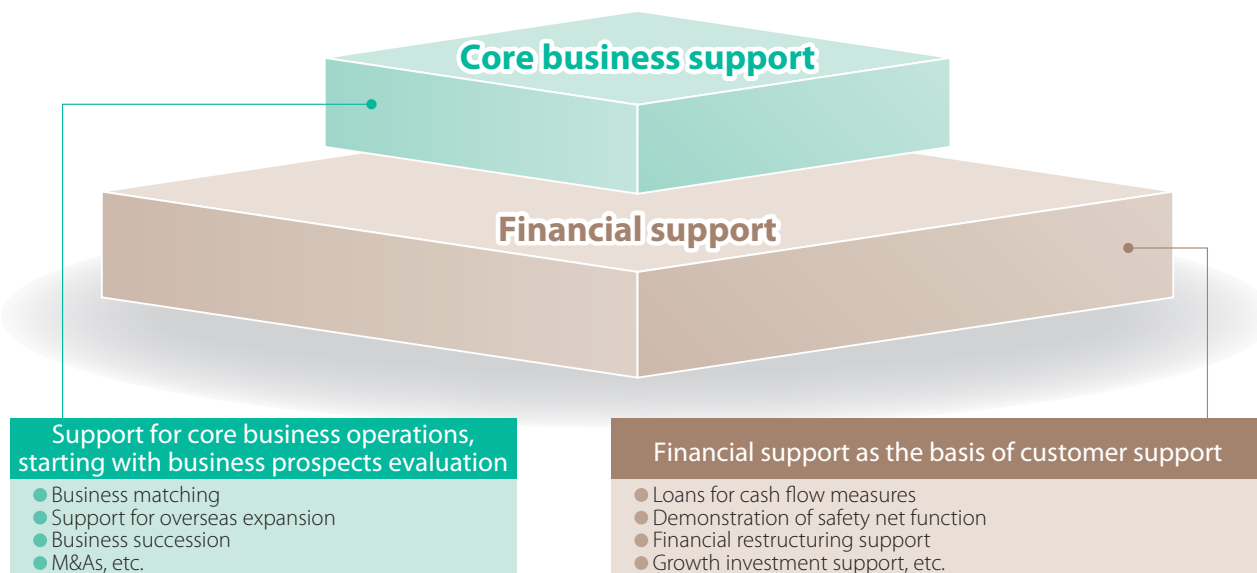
Core business support

Financial support

Support for core business operations, starting with business prospects evaluation

Business matching
Support for overseas expansion
Business succession
M&As, etc.

Financial support as the basis of customer support

Loans for cash flow measures
Demonstration of safety net function
Financial restructuring support
Growth investment support, etc.